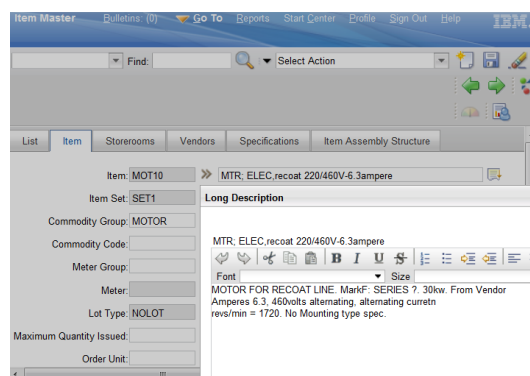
Item Master Bulletins: (0) Go To Reports Start Center Profile Sign Out Help IBM

Find: Select Action

List Item Storerooms Vendors Specifications Item Assembly Structure

Item: MOT10 MTR; ELEC,recoat 220/460V-6.3ampere

Item Set: SET1

Commodity Group: MOTOR

Commodity Code:

Meter Group:

Meter:

Lot Type: NOLOT

Maximum Quantity Issued:

Order Unit:

Long Description

MTR; ELEC,recoat 220/460V-6.3ampere

Font Size

MOTOR FOR RECOAT LINE. MarkF: SERIES ?. 30kw. From Vendor Amperes 6.3, 460volts alternating, alternating curretn revs/min = 1720. No Mounting type spec.